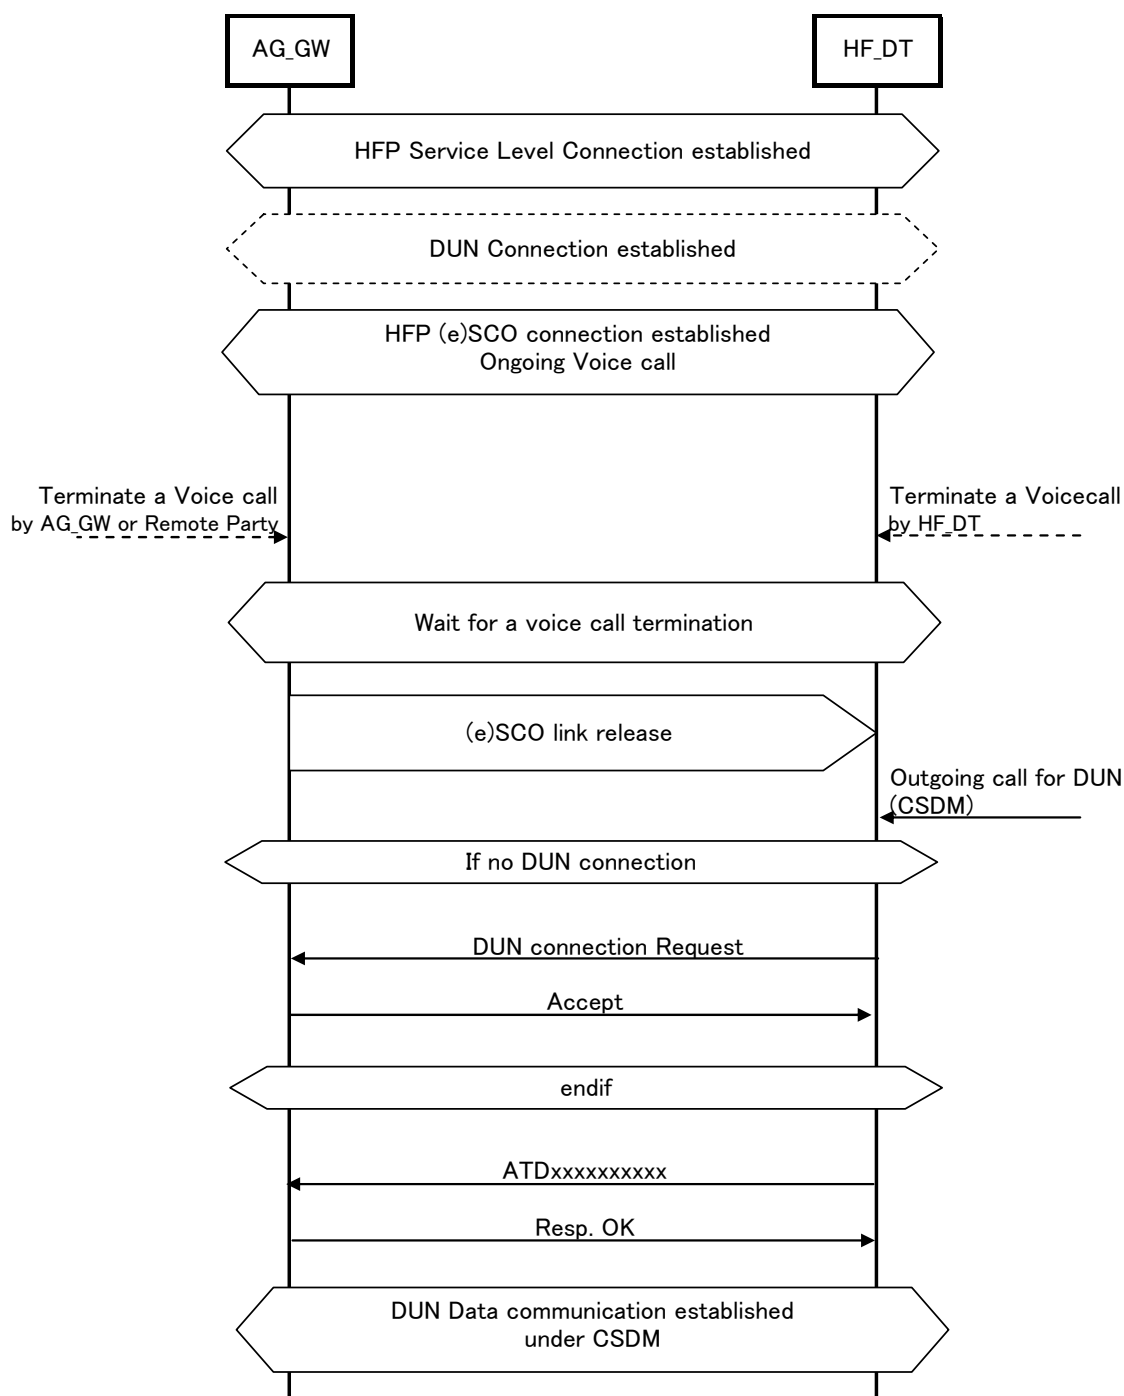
AG_GW

HF_DT

HFP Service Level Connection established

DUN Connection established

HFP (e)SCO connection established
Ongoing Voice call

Terminate a Voice call
by AG_GW or Remote Party

Terminate a Voicecall
by HF_DT

Wait for a voice call termination

(e)SCO link release

Outgoing call for DUN
(CSDM)

If no DUN connection

DUN connection Request

Accept

endif

ATDxxxxxxxxxx

Resp. OK

DUN Data communication established
under CSDM